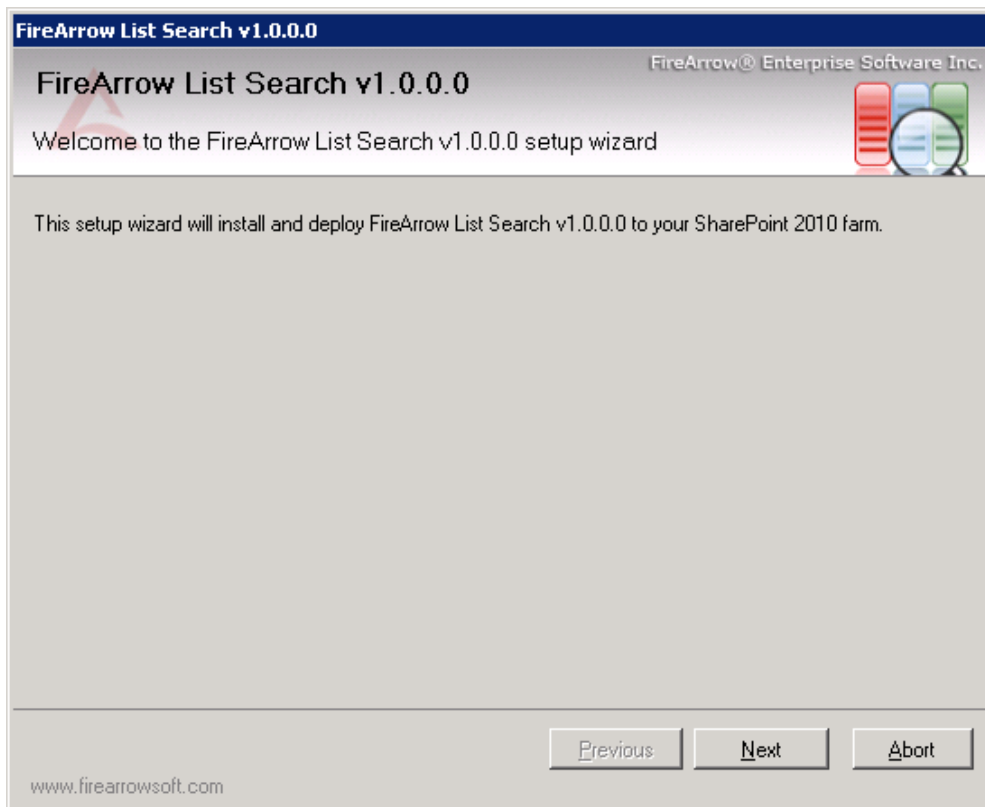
FireArrow List Search v1.0.0.0

FireArrow List Search v1.0.0.0

FireArrow® Enterprise Software Inc.

Welcome to the FireArrow List Search v1.0.0.0 setup wizard

This setup wizard will install and deploy FireArrow List Search v1.0.0.0 to your SharePoint 2010 farm.

Previous

Next

Abort

www.firearrowsoft.com